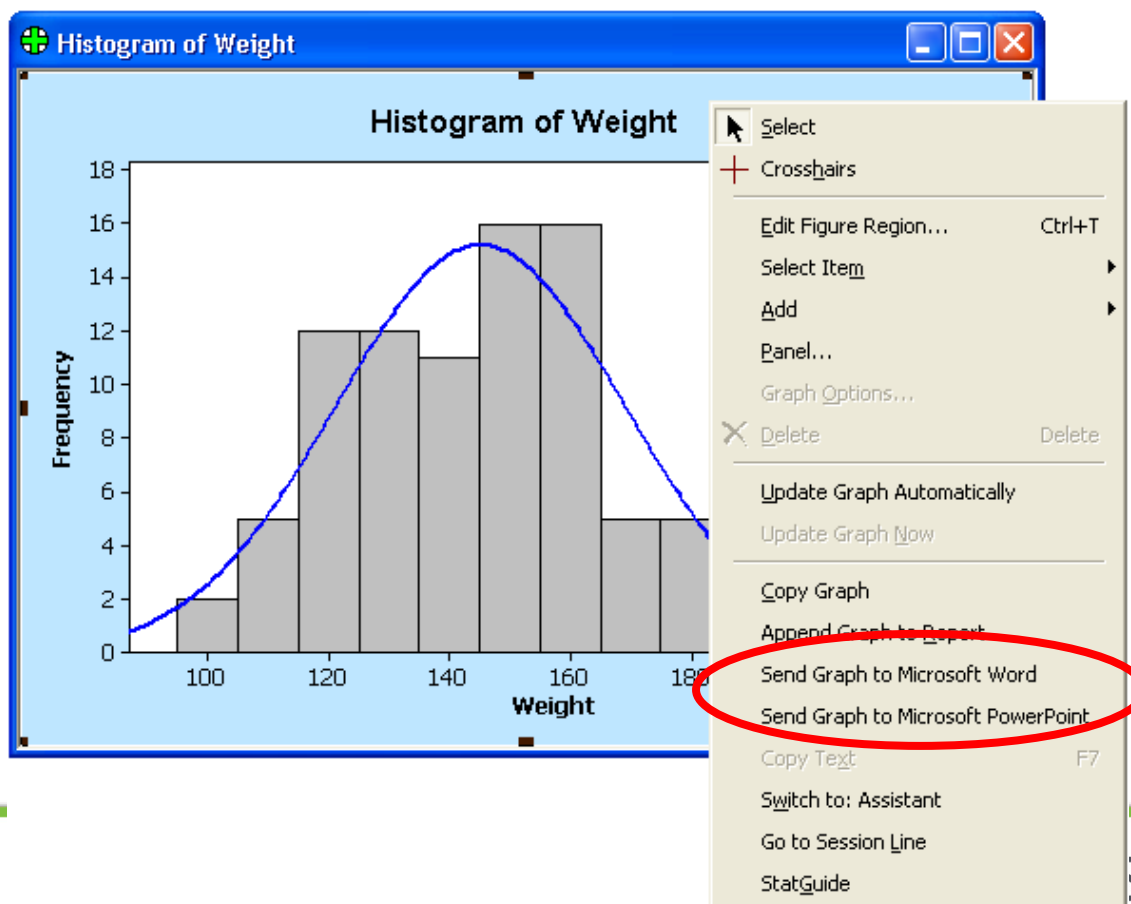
Histogram of Weight

Histogram of Weight

18
16
14
12
10
8
6
4
2
0

Frequency

100
120
140
160
18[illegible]

Weight

Select
Crosshairs
Edit Figure Region... Ctrl+T
Select Item
Add
Panel...
Graph Options...
Delete Delete
Update Graph Automatically
Update Graph Now
Copy Graph
Append Graph to Report
Send Graph to Microsoft Word
Send Graph to Microsoft PowerPoint
Copy Text F7
Switch to: Assistant
Go to Session Line
StatGuide